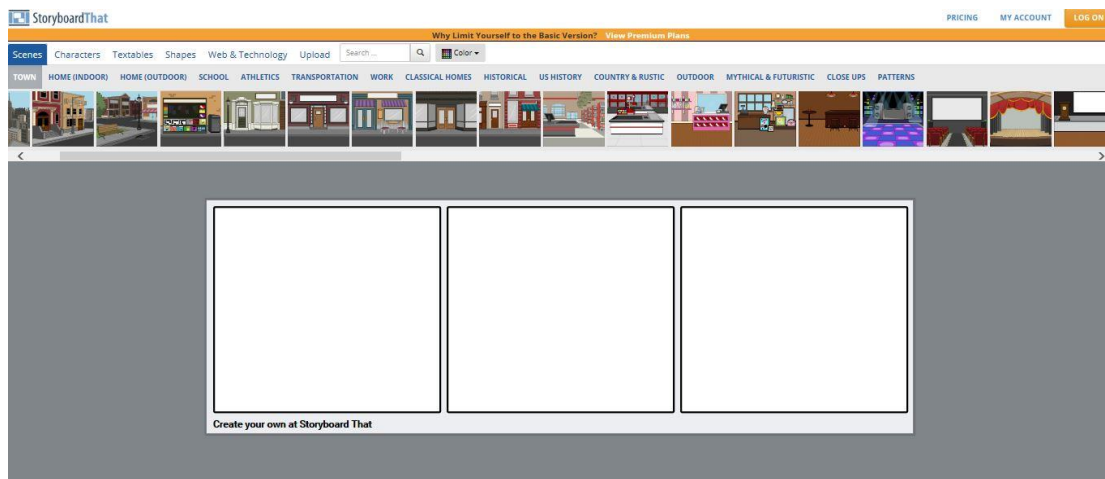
StoryboardThat

PRICING MY ACCOUNT LOG ON

Why Limit Yourself to the Basic Version? View Premium Plans

Scenes Characters Textables Shapes Web & Technology Upload Search... Color

TOWN HOME (INDOOR) HOME (OUTDOOR) SCHOOL ATHLETICS TRANSPORTATION WORK CLASSICAL HOMES HISTORICAL US HISTORY COUNTRY & RUSTIC OUTDOOR MYTHICAL & FUTURISTIC CLOSE UPS PATTERNS

Create your own at Storyboard That